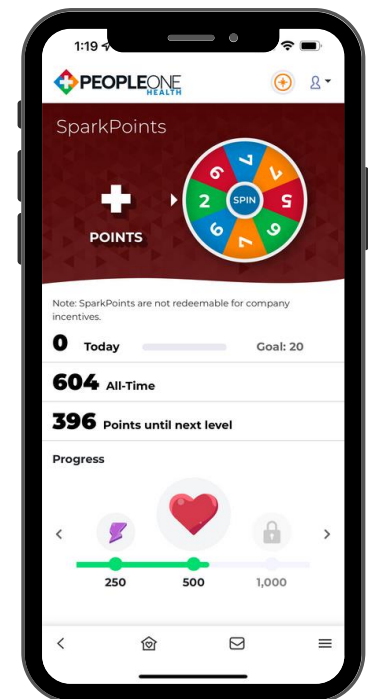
1:19

PEOPLEONE HEALTH

SparkPoints

POINTS

SPIN

7 5 9 7 6 2 6 7

Note: SparkPoints are not redeemable for company incentives.

0 Today Goal: 20

604 All-Time

396 Points until next level

Progress

250 500 1,000